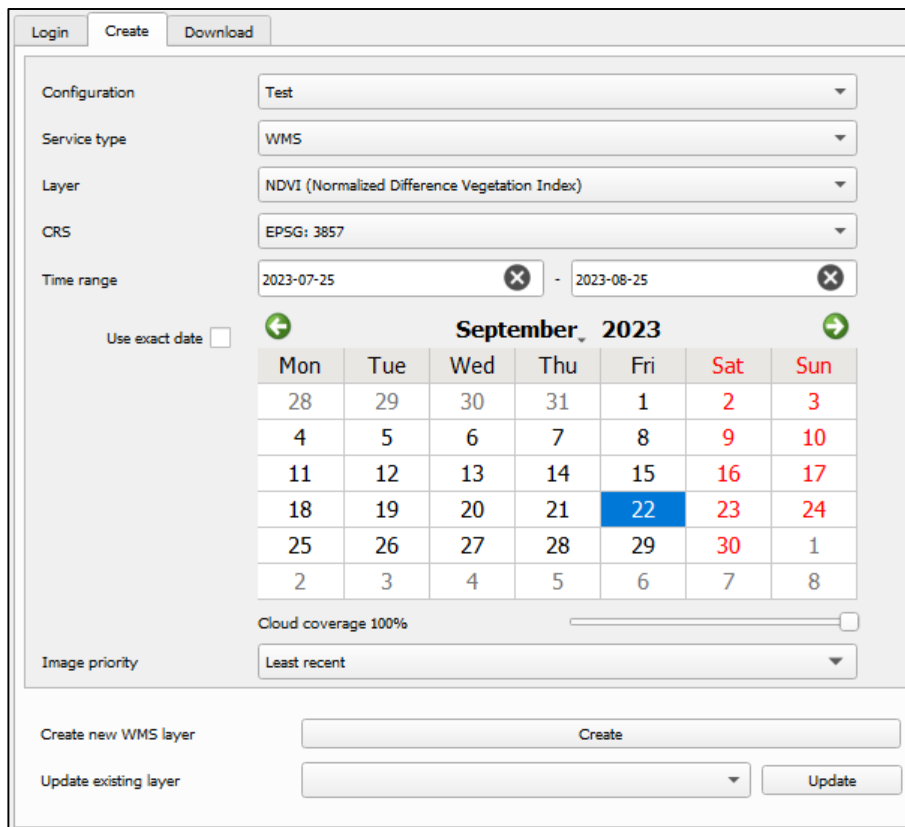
Login Create Download

Configuration Test

Service type WMS

Layer NDVI (Normalized Difference Vegetation Index)

CRS EPSG: 3857

Time range 2023-07-25 - 2023-08-25

Use exact date

September 2023

| Mon | Tue | Wed | Thu | Fri | Sat | Sun |
|---|---|---|---|---|---|---|
| 28 | 29 | 30 | 31 | 1 | 2 | 3 |
| 4 | 5 | 6 | 7 | 8 | 9 | 10 |
| 11 | 12 | 13 | 14 | 15 | 16 | 17 |
| 18 | 19 | 20 | 21 | 22 | 23 | 24 |
| 25 | 26 | 27 | 28 | 29 | 30 | 1 |
| 2 | 3 | 4 | 5 | 6 | 7 | 8 |

Cloud coverage 100%

Image priority Least recent

Create new WMS layer Create

Update existing layer Update